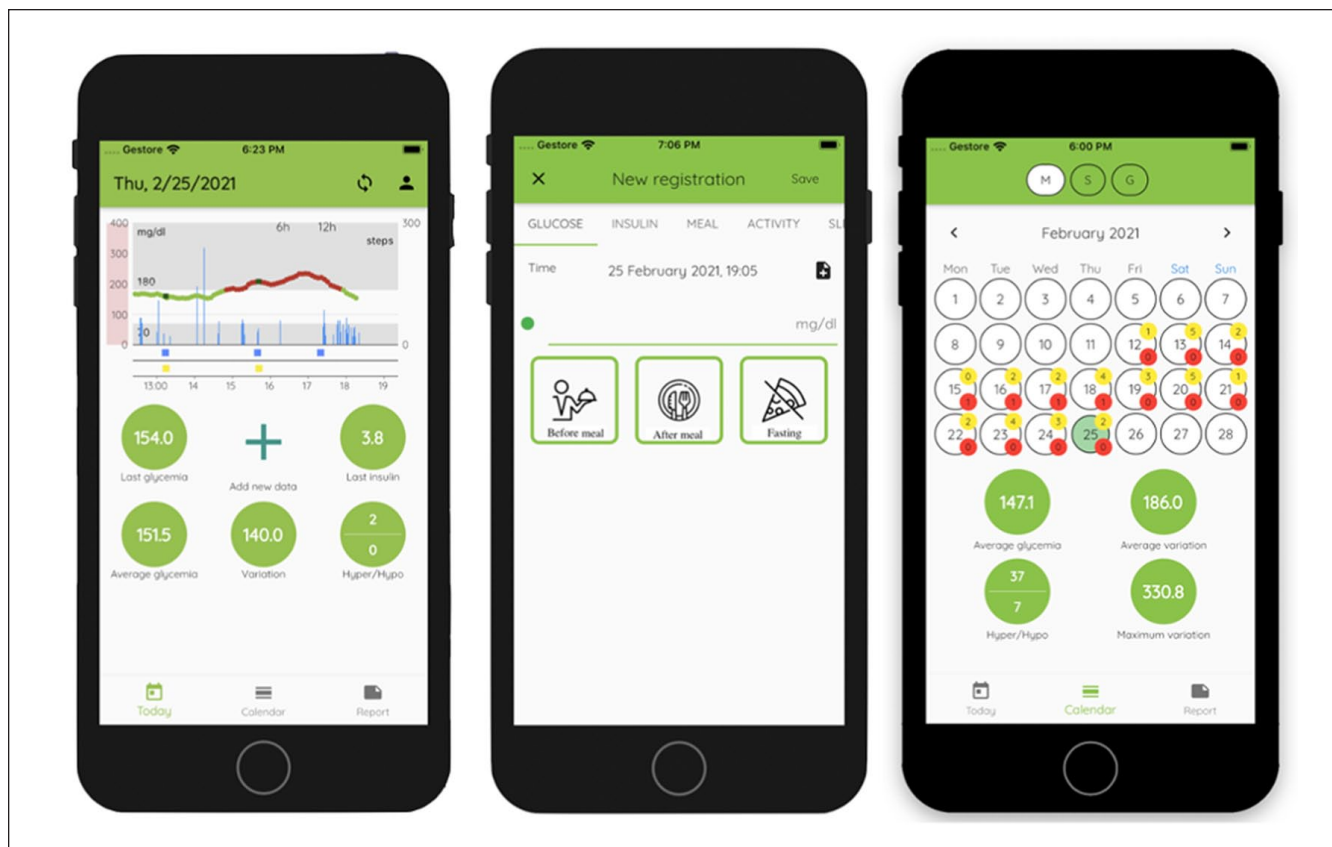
Gestore 6:23 PM

Thu, 2/25/2021

400 300 200 100 0 mg/dl 6h 12h steps 300 0 180 70

13:00 14 15 16 17 18 19

154.0 Last glycemia

Add new data

3.8 Last insulin

151.5 Average glycemia

140.0 Variation

2 0 Hyper/Hypo

Today Calendar Report

Gestore 7:06 PM

New registration Save

GLUCOSE INSULIN MEAL ACTIVITY SL

Time 25 February 2021, 19:05

mg/dl

Before meal After meal Fasting

Gestore 6:00 PM

M S G

February 2021

| Mon | Tue | Wed | Thu | Fri | Sat | Sun |
|---|---|---|---|---|---|---|
| 1 | 2 | 3 | 4 | 5 | 6 | 7 |
| 8 | 9 | 10 | 11 | 12 1 0 | 13 5 0 | 14 2 0 |
| 15 0 2 | 16 2 1 | 17 2 1 | 18 4 1 | 19 3 0 | 20 5 0 | 21 1 0 |
| 22 2 0 | 23 4 0 | 24 3 0 | 25 2 0 | 26 | 27 | 28 |

147.1 Average glycemia

186.0 Average variation

37 7 Hyper/Hypo

330.8 Maximum variation

Today Calendar Report